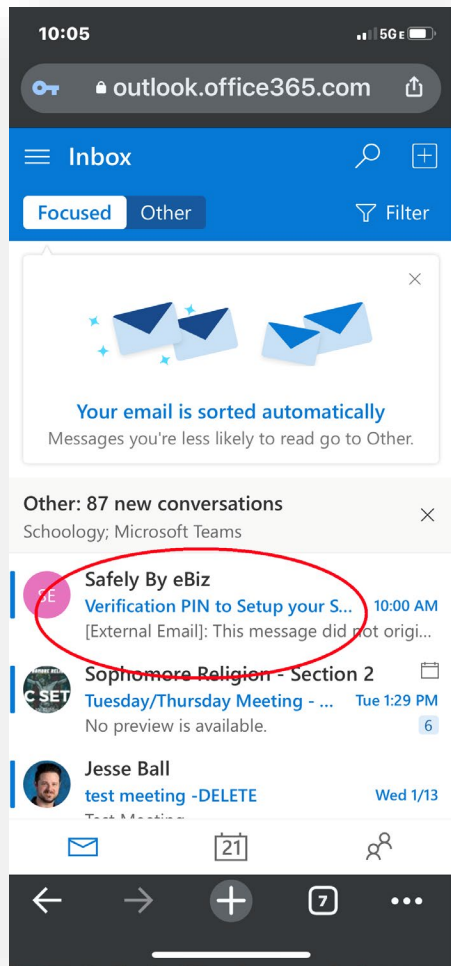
10:05

5G E

outlook.office365.com

Inbox

Focused Other

Filter

Your email is sorted automatically
Messages you're less likely to read go to Other.

Other: 87 new conversations
Schoology; Microsoft Teams

SE
Safely By eBiz
Verification PIN to Setup your S... 10:00 AM
[External Email]: This message did not origi...

C SET
Sophomore Religion - Section 2
Tuesday/Thursday Meeting - ... Tue 1:29 PM
No preview is available. 6

Jesse Ball
test meeting -DELETE Wed 1/13
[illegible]

21

7